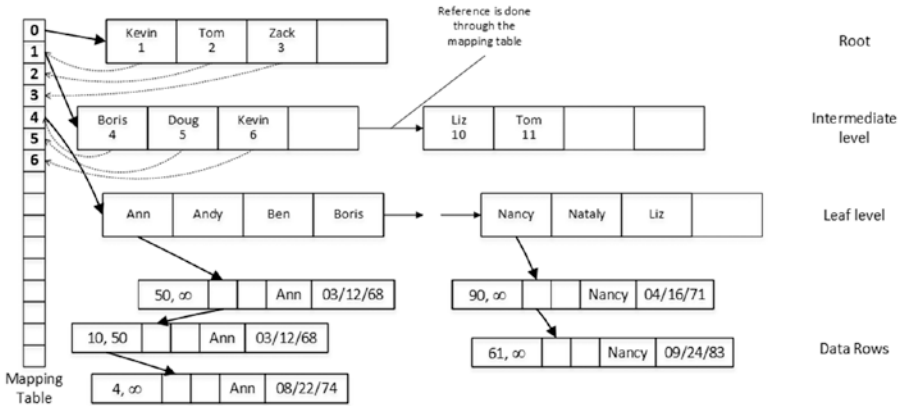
0
1
2
3
4
5
6

Mapping Table

Kevin 1 | Tom 2 | Zack 3

Reference is done through the mapping table

Root

Boris 4 | Doug 5 | Kevin 6

Liz 10 | Tom 11

Intermediate level

Ann | Andy | Ben | Boris

Nancy | Nataly | Liz

Leaf level

50, ∞ | Ann | 03/12/68

90, ∞ | Nancy | 04/16/71

10, 50 | Ann | 03/12/68

61, ∞ | Nancy | 09/24/83

Data Rows

4, ∞ | Ann | 08/22/74